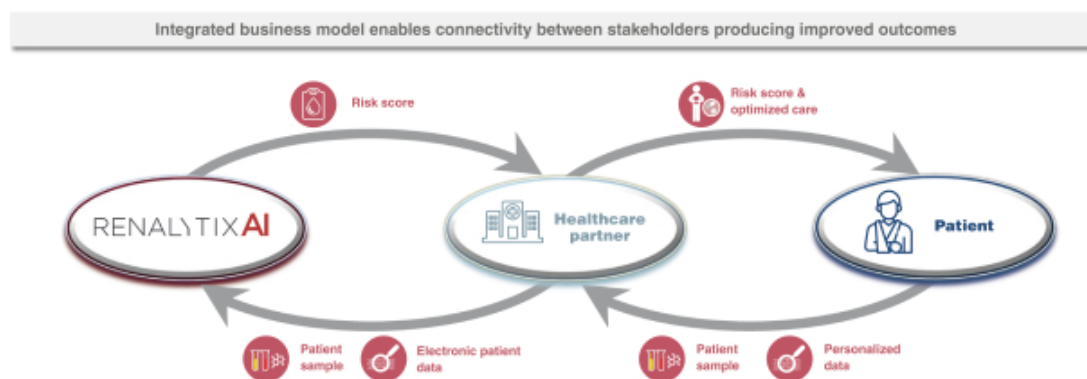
Integrated business model enables connectivity between stakeholders producing improved outcomes

Risk score

Risk score & optimized care

RENALYTIX AI

Healthcare partner

Patient

Patient sample

Electronic patient data

Patient sample

Personalized data